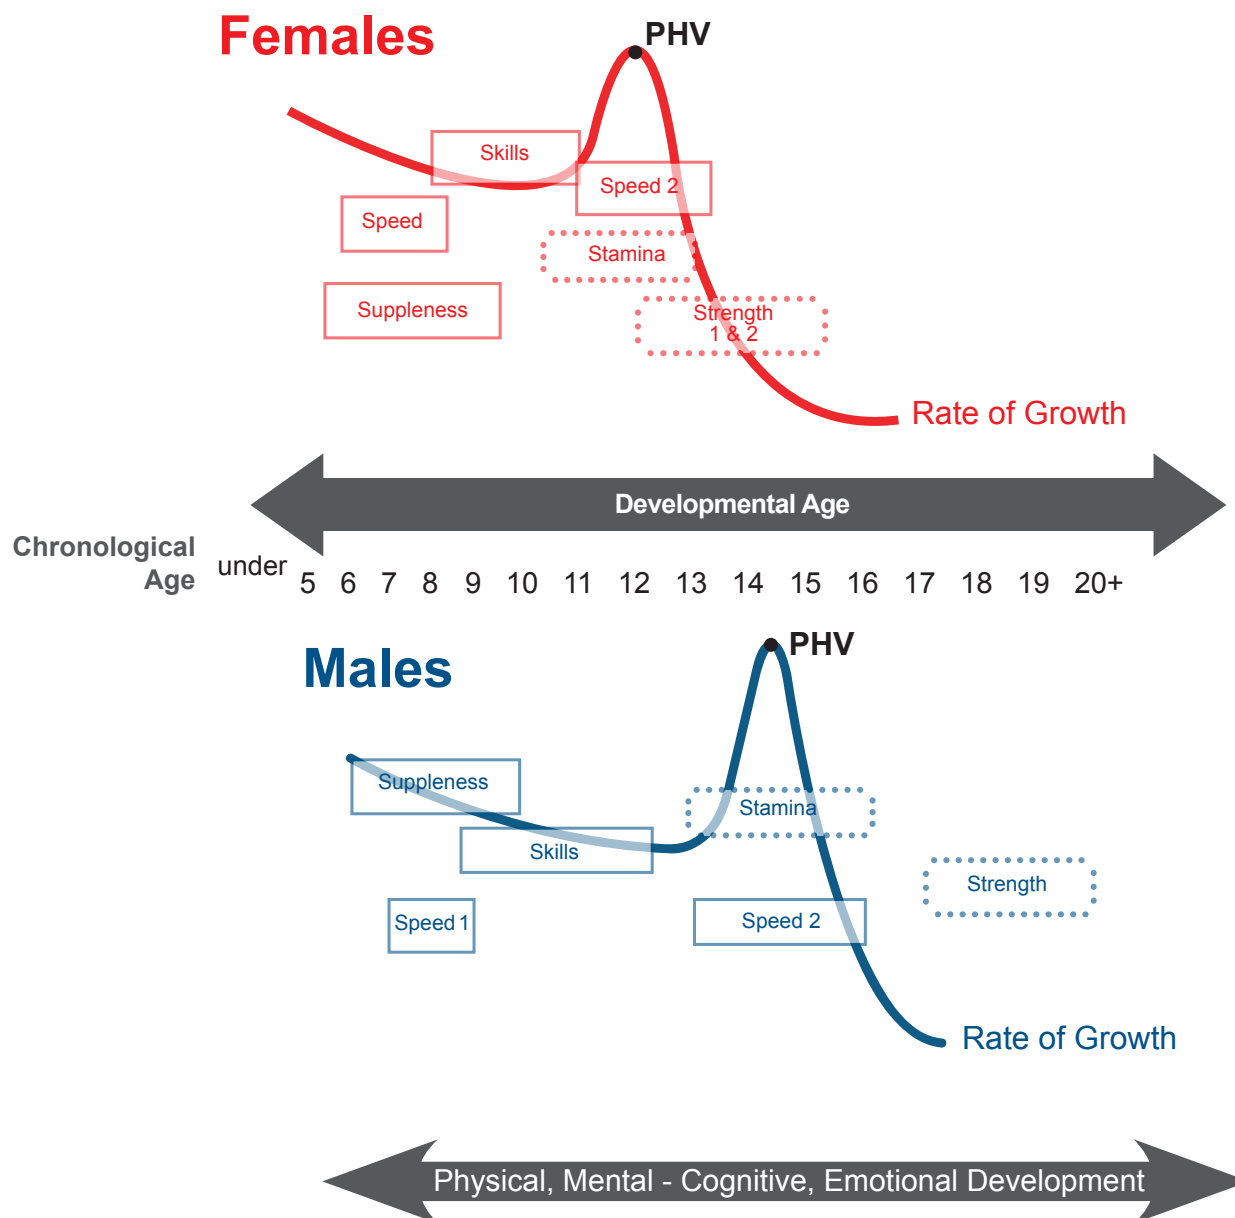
Females

PHV

Skills

Speed 2

Speed

Stamina

Suppleness

Strength 1 & 2

Rate of Growth

Developmental Age

Chronological Age

under 5 6 7 8 9 10 11 12 13 14 15 16 17 18 19 20+

Males

PHV

Suppleness

Stamina

Skills

Strength

Speed 1

Speed 2

Rate of Growth

Physical, Mental - Cognitive, Emotional Development